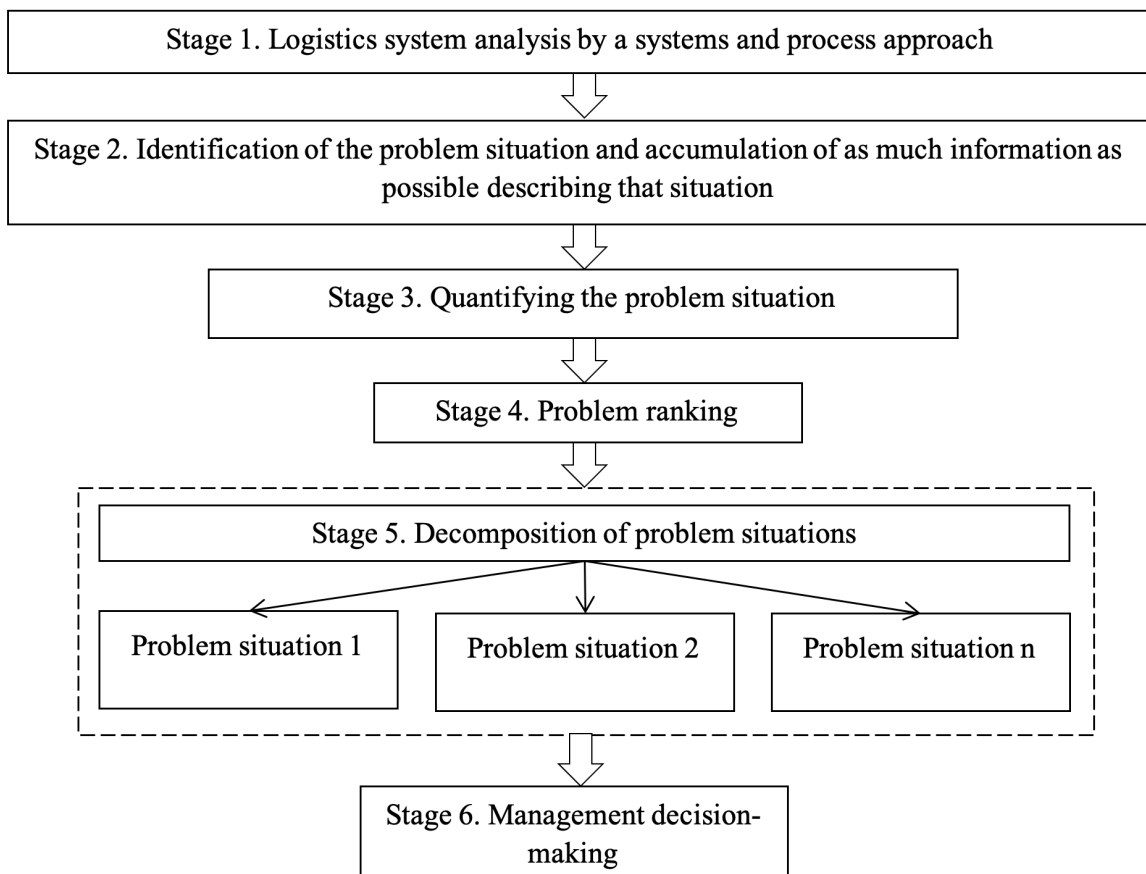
Stage 1. Logistics system analysis by a systems and process approach

Stage 2. Identification of the problem situation and accumulation of as much information as possible describing that situation

Stage 3. Quantifying the problem situation

Stage 4. Problem ranking

Stage 5. Decomposition of problem situations

Problem situation 1

Problem situation 2

Problem situation n

Stage 6. Management decision-making